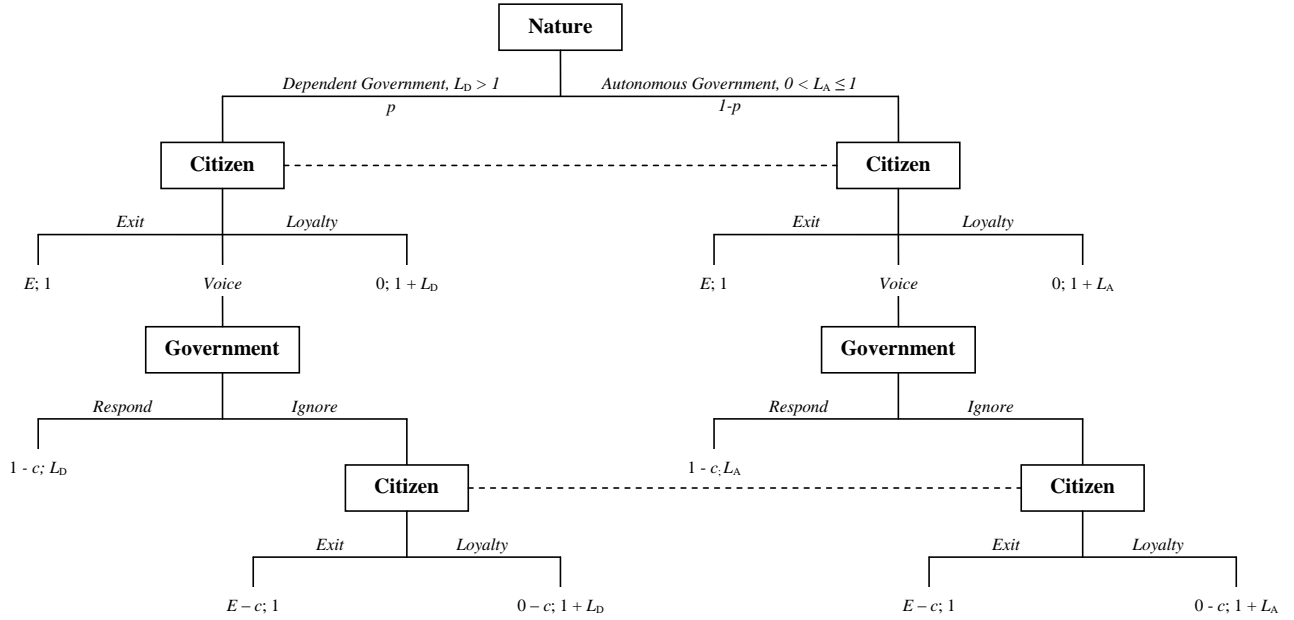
Nature

*Dependent Government, $L_D > 1$*
*p*

*Autonomous Government, $0 < L_A \leq 1$*
*1-p*

Citizen

Citizen

*Exit*
*Loyalty*
$E$; 1
*Voice*
0; $1 + L_D$

*Exit*
*Loyalty*
$E$; 1
*Voice*
0; $1 + L_A$

Government

Government

*Respond*
*Ignore*
$1 - c; L_D$

*Respond*
*Ignore*
$1 - c; L_A$

Citizen

Citizen

*Exit*
*Loyalty*
$E - c$; 1
$0 - c$; $1 + L_D$

*Exit*
*Loyalty*
$E - c$; 1
$0 - c$; $1 + L_A$